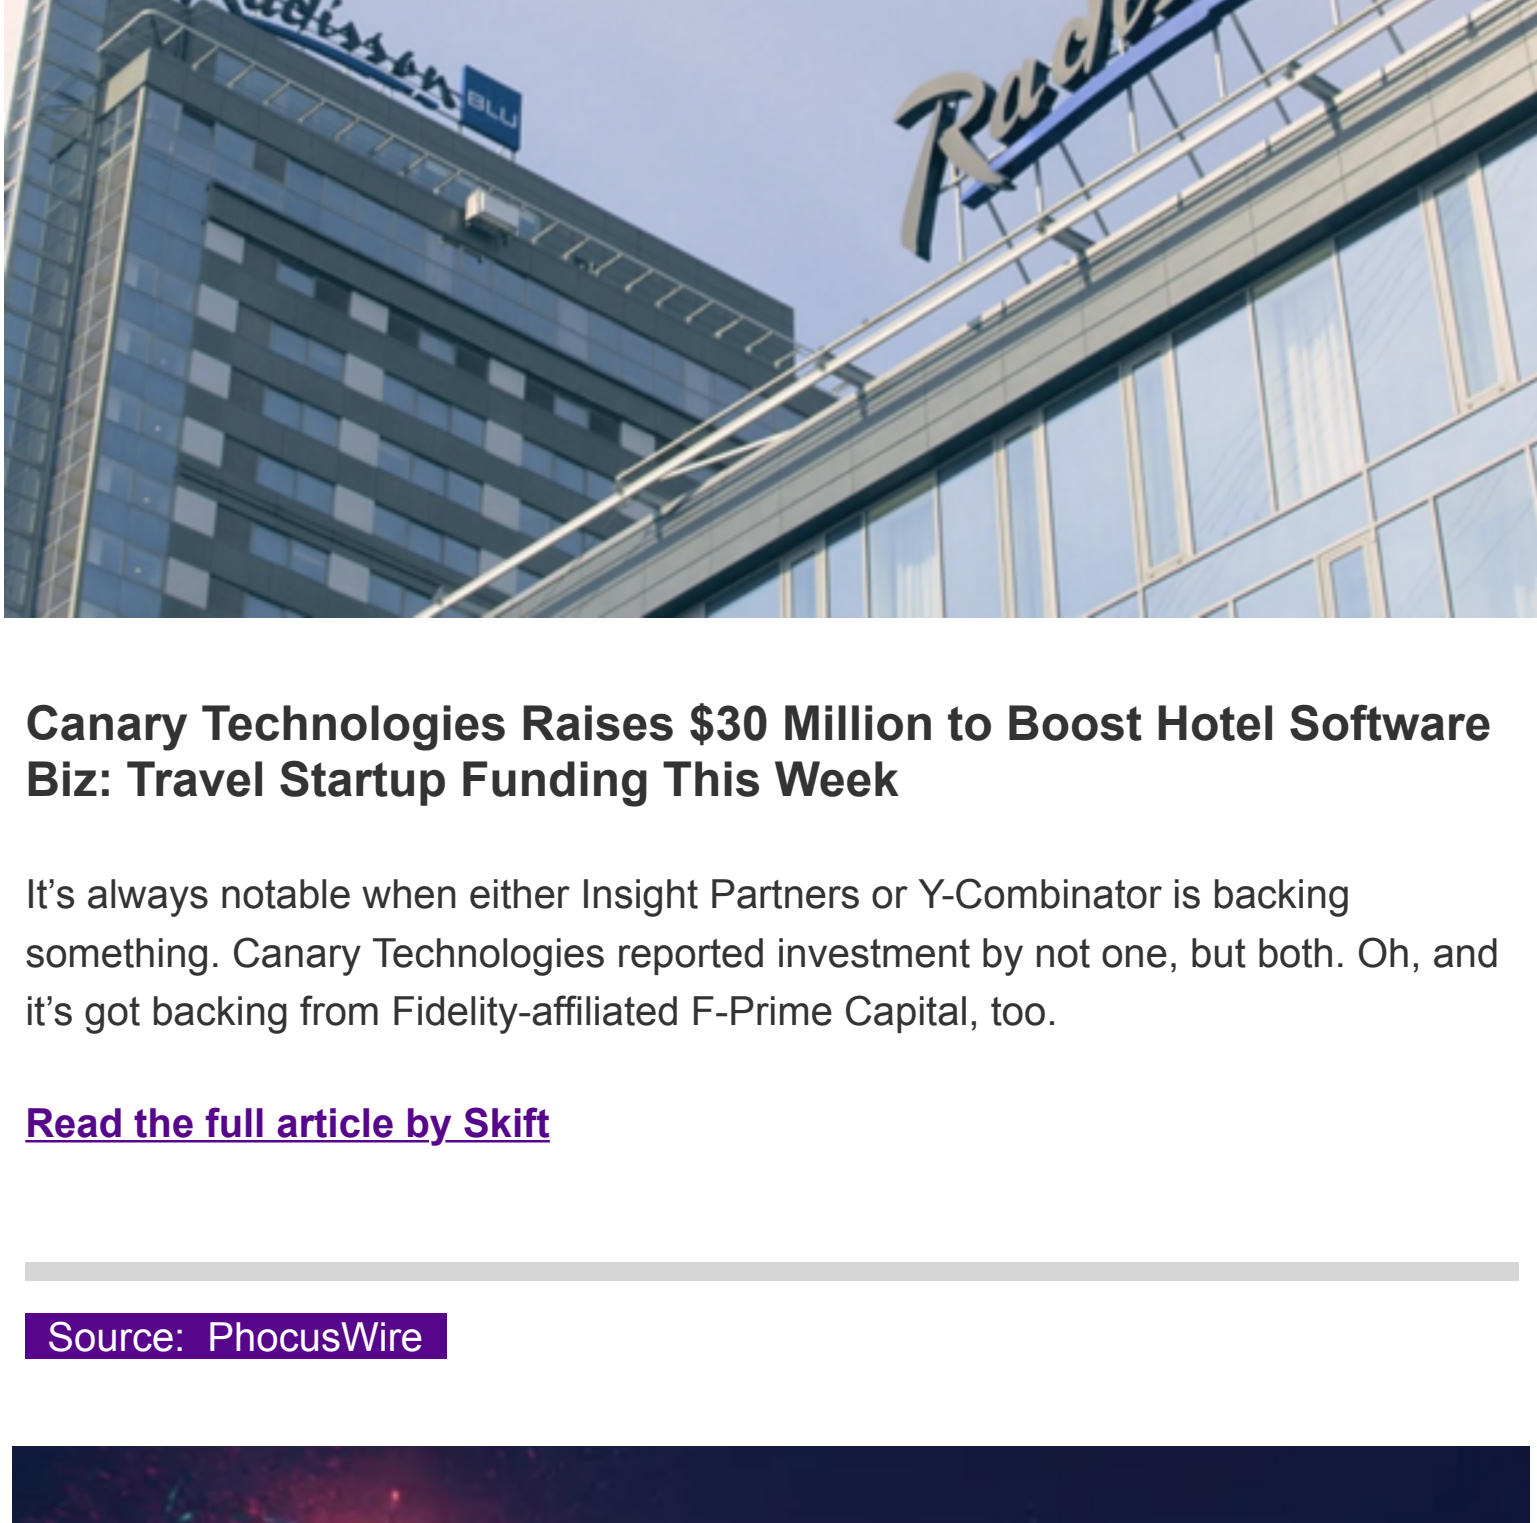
Radisson BLU

Rad

Canary Technologies Raises $30 Million to Boost Hotel Software Biz: Travel Startup Funding This Week

It’s always notable when either Insight Partners or Y-Combinator is backing something. Canary Technologies reported investment by not one, but both. Oh, and it’s got backing from Fidelity-affiliated F-Prime Capital, too.

Read the full article by Skift

Source: PhocusWire